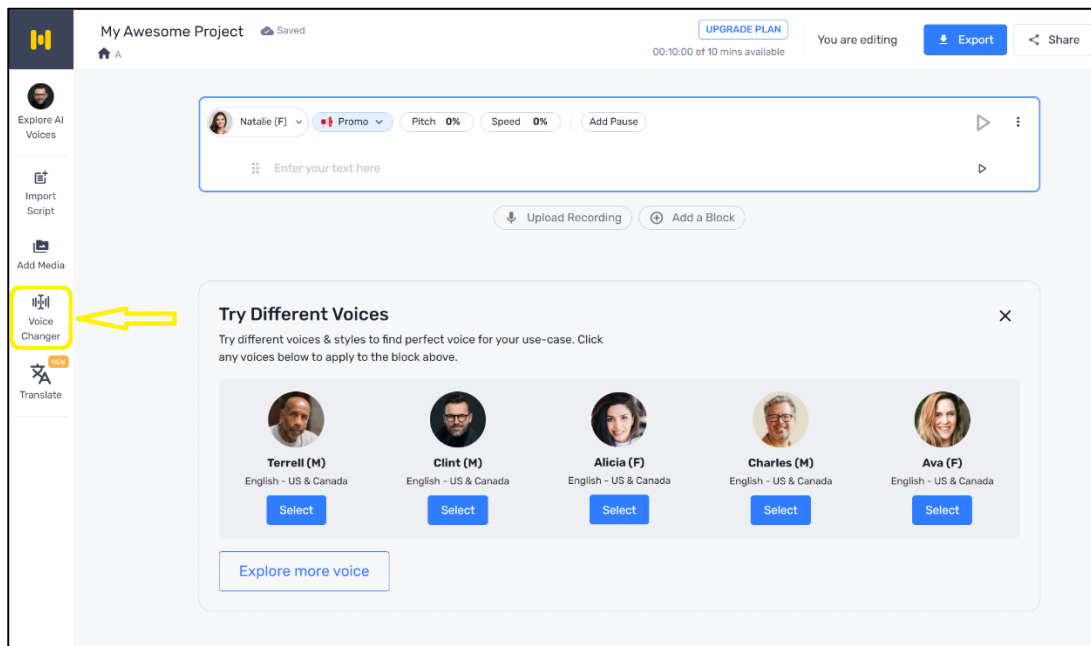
My Awesome Project Saved

A

UPGRADE PLAN

00:10:00 of 10 mins available

You are editing

Export

Share

Explore AI Voices

Import Script

Add Media

Voice Changer

NEW

Translate

Natalie (F)

Promo

Pitch 0%

Speed 0%

Add Pause

Enter your text here

Upload Recording

Add a Block

Try Different Voices

Try different voices & styles to find perfect voice for your use-case. Click any voices below to apply to the block above.

Terrell (M)
English - US & Canada
Select

Clint (M)
English - US & Canada
Select

Alicia (F)
English - US & Canada
Select

Charles (M)
English - US & Canada
Select

Ava (F)
English - US & Canada
Select

Explore more voice